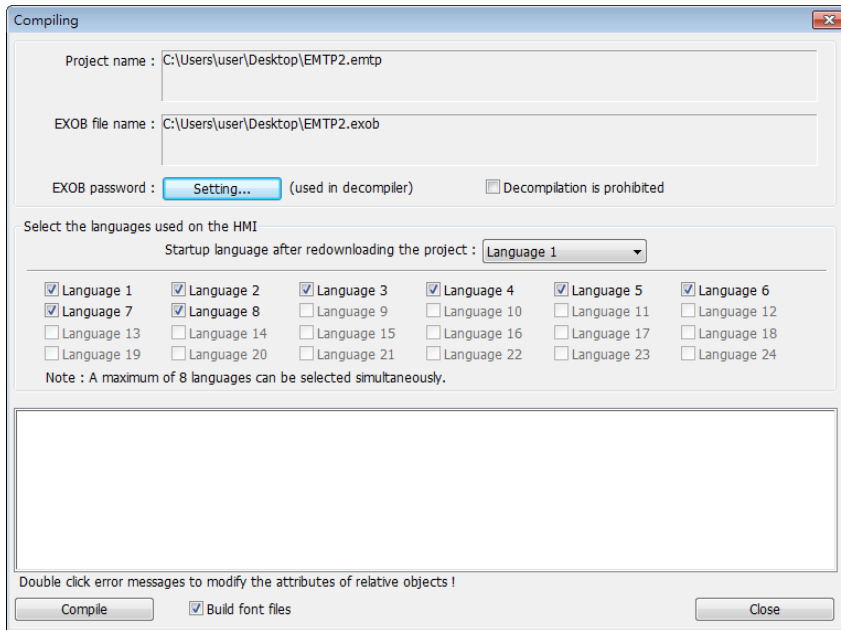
Compiling

Project name : C:\Users\user\Desktop\EMTP2.emtp

EXOB file name : C:\Users\user\Desktop\EMTP2.exob

EXOB password : Setting... (used in decompiler)

Decompilation is prohibited

Select the languages used on the HMI

Startup language after redownloading the project : Language 1

Language 1
Language 2
Language 3
Language 4
Language 5
Language 6
Language 7
Language 8
Language 9
Language 10
Language 11
Language 12
Language 13
Language 14
Language 15
Language 16
Language 17
Language 18
Language 19
Language 20
Language 21
Language 22
Language 23
Language 24

Note : A maximum of 8 languages can be selected simultaneously.

Double click error messages to modify the attributes of relative objects !

Compile

Build font files

Close